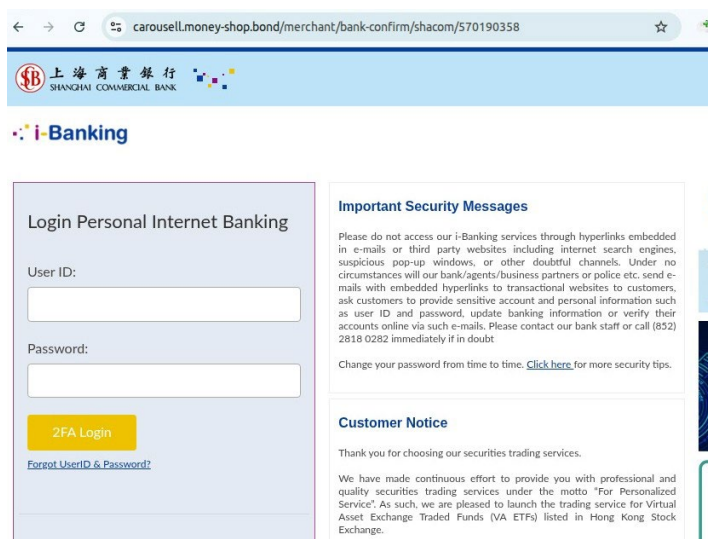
carousell.money-shop.bond/merchant/bank-confirm/shacom/570190358

上海商業銀行
SHANGHAI COMMERCIAL BANK

i-Banking

Login Personal Internet Banking

User ID:

Password:

2FA Login

Forgot UserID & Password?

Important Security Messages

Please do not access our i-Banking services through hyperlinks embedded in e-mails or third party websites including internet search engines, suspicious pop-up windows, or other doubtful channels. Under no circumstances will our bank/agents/business partners or police etc. send e-mails with embedded hyperlinks to transactional websites to customers, ask customers to provide sensitive account and personal information such as user ID and password, update banking information or verify their accounts online via such e-mails. Please contact our bank staff or call (852) 2818 0282 immediately if in doubt

Change your password from time to time. Click here for more security tips.

Customer Notice

Thank you for choosing our securities trading services.

We have made continuous effort to provide you with professional and quality securities trading services under the motto "For Personalized Service". As such, we are pleased to launch the trading service for Virtual Asset Exchange Traded Funds (VA ETFs) listed in Hong Kong Stock Exchange.